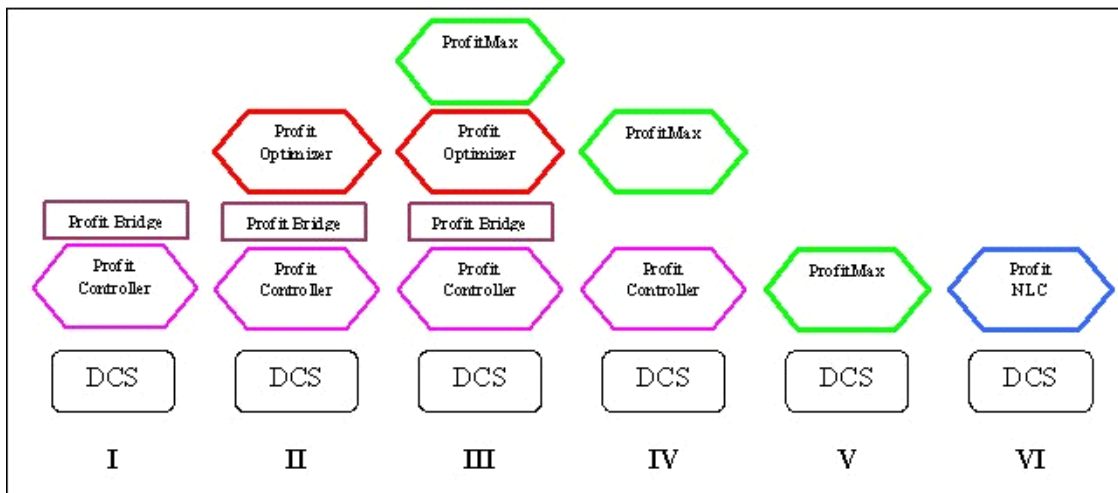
ProfitMax

Profit Optimizer

Profit Optimizer

ProfitMax

Profit Bridge

Profit Bridge

Profit Bridge

Profit Controller

Profit Controller

Profit Controller

Profit Controller

ProfitMax

Profit NLC

DCS

DCS

DCS

DCS

DCS

DCS

I

II

III

IV

V

VI